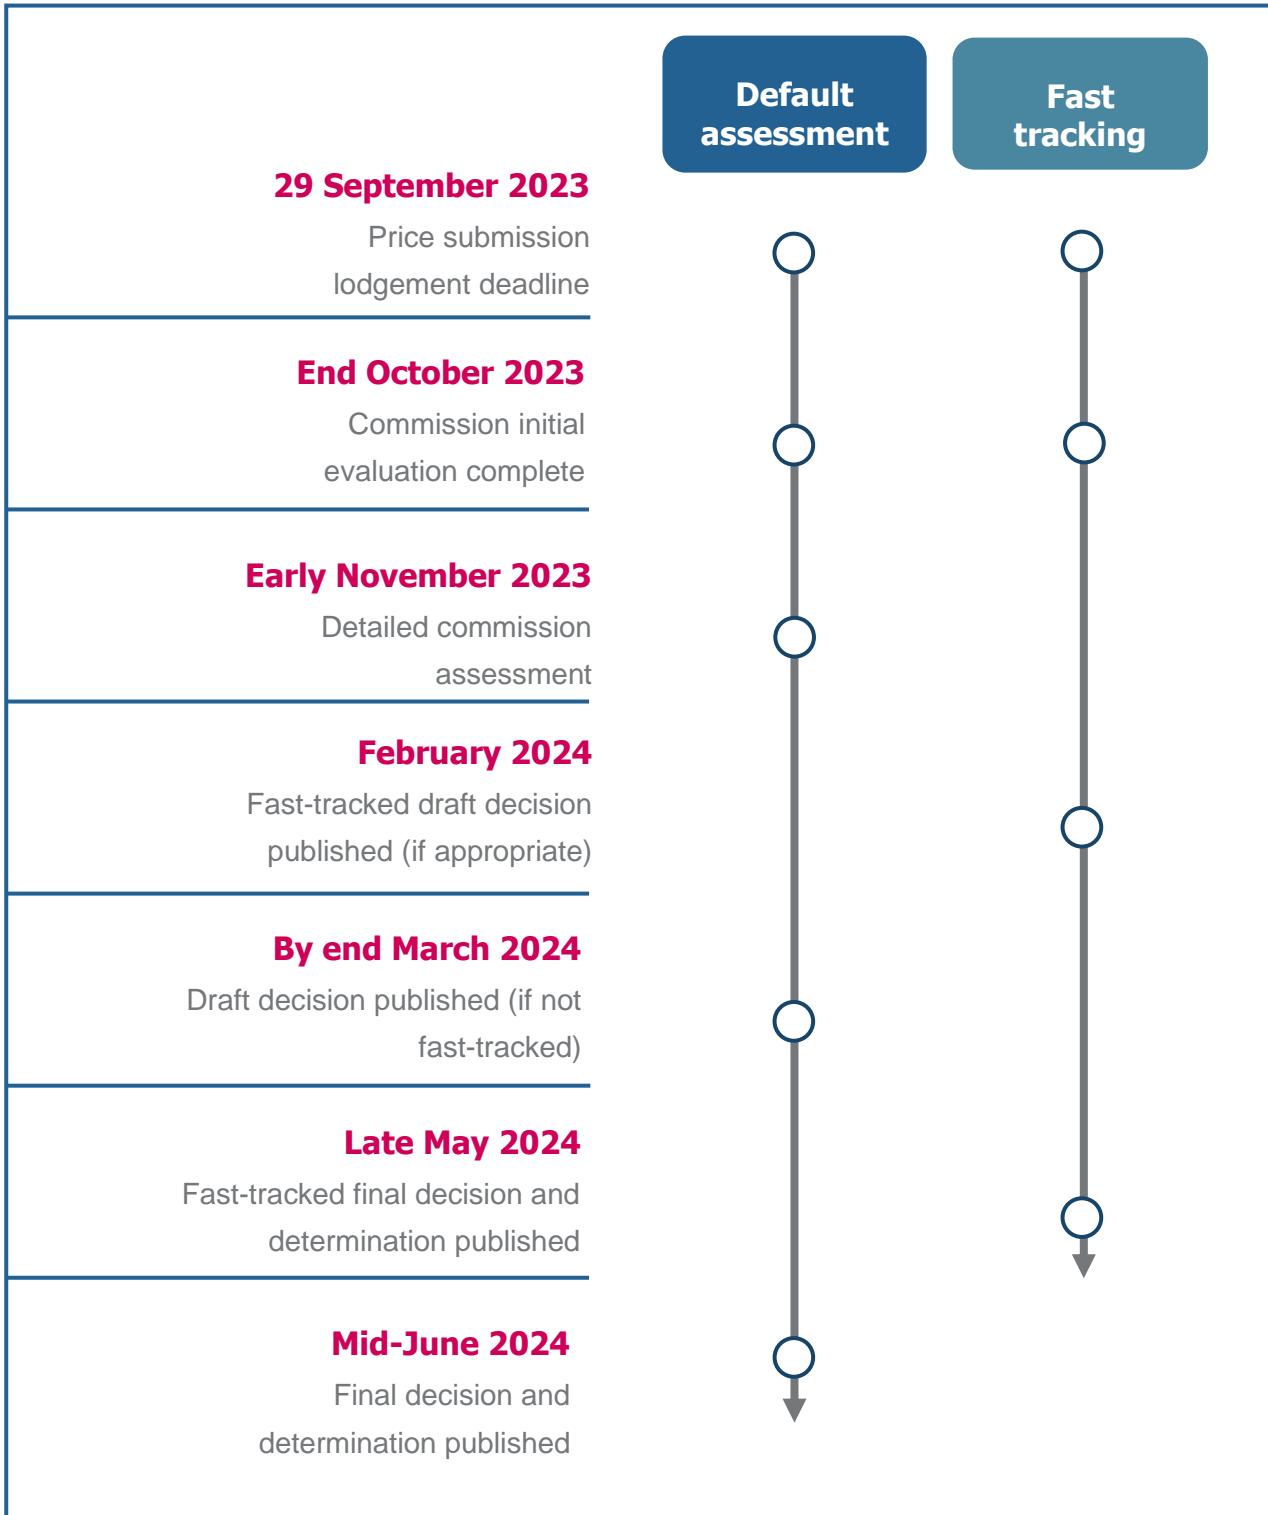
Default assessment

Fast tracking

29 September 2023
Price submission lodgement deadline

End October 2023
Commission initial evaluation complete

Early November 2023
Detailed commission assessment

February 2024
Fast-tracked draft decision published (if appropriate)

By end March 2024
Draft decision published (if not fast-tracked)

Late May 2024
Fast-tracked final decision and determination published

Mid-June 2024
Final decision and determination published